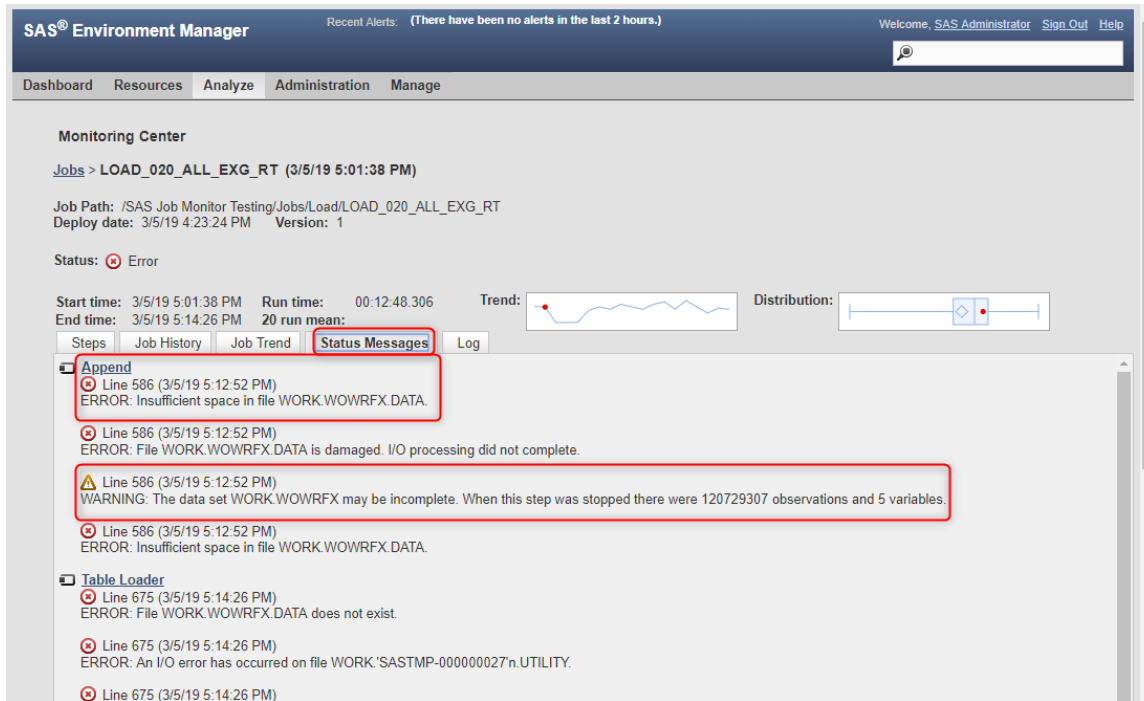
SAS® Environment Manager

Recent Alerts: (There have been no alerts in the last 2 hours.)

Welcome, SAS Administrator Sign Out Help

Dashboard Resources Analyze Administration Manage

Monitoring Center

Jobs > LOAD_020_ALL_EXG_RT (3/5/19 5:01:38 PM)

Job Path: /SAS Job Monitor Testing/Jobs/Load/LOAD_020_ALL_EXG_RT
Deploy date: 3/5/19 4:23:24 PM Version: 1

Status: Error

Start time: 3/5/19 5:01:38 PM Run time: 00:12:48.306
End time: 3/5/19 5:14:26 PM 20 run mean:

Trend:

Distribution:

Steps Job History Job Trend Status Messages Log

Append
Line 586 (3/5/19 5:12:52 PM)
ERROR: Insufficient space in file WORK.WOWRFX.DATA.

Line 586 (3/5/19 5:12:52 PM)
ERROR: File WORK.WOWRFX.DATA is damaged. I/O processing did not complete.

Line 586 (3/5/19 5:12:52 PM)
WARNING: The data set WORK.WOWRFX may be incomplete. When this step was stopped there were 120729307 observations and 5 variables.

Line 586 (3/5/19 5:12:52 PM)
ERROR: Insufficient space in file WORK.WOWRFX.DATA.

Table Loader
Line 675 (3/5/19 5:14:26 PM)
ERROR: File WORK.WOWRFX.DATA does not exist.

Line 675 (3/5/19 5:14:26 PM)
ERROR: An I/O error has occurred on file WORK.'SASTMP-000000027'n.UTILITY.

Line 675 (3/5/19 5:14:26 PM)